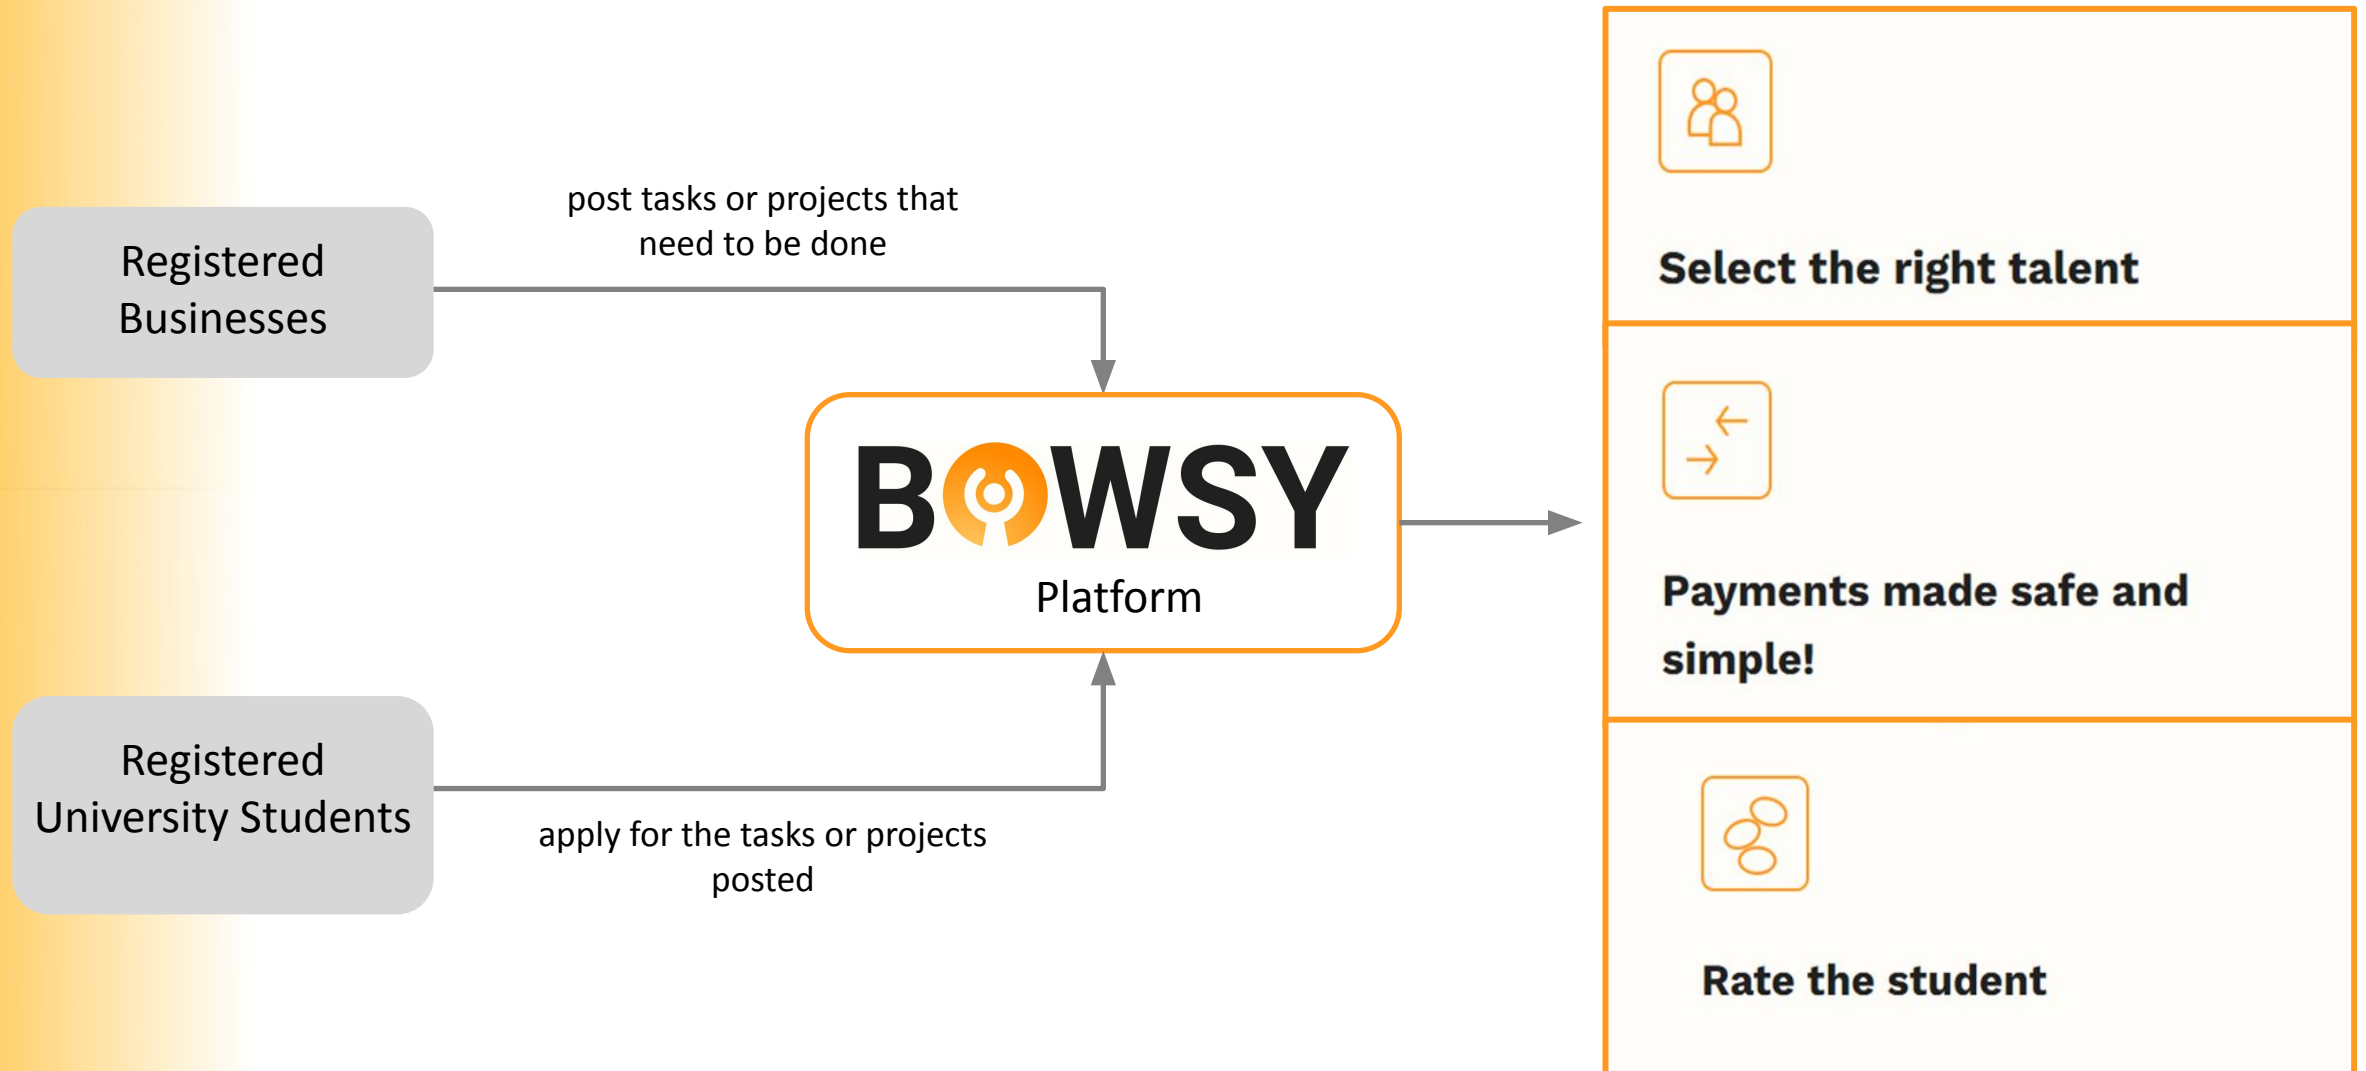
Registered Businesses

post tasks or projects that need to be done

BOWSY
Platform

Registered University Students

apply for the tasks or projects posted

Select the right talent

Payments made safe and simple!

Rate the student